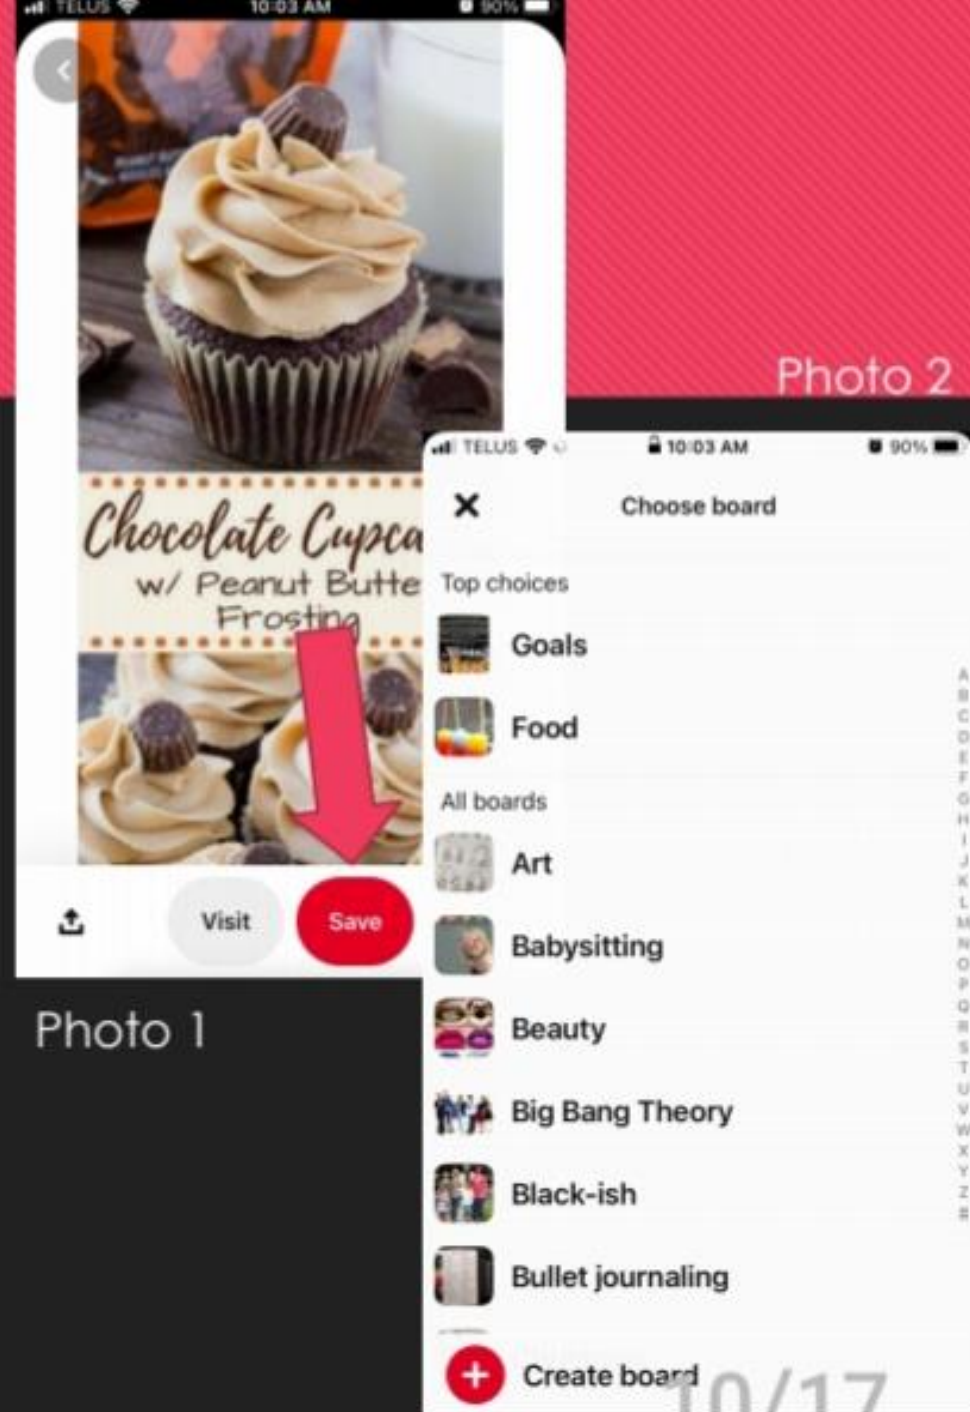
TELUS 10:03 AM 90%

Chocolate Cupca
w/ Peanut Butte
Frosting

Visit
Save

Photo 1

Photo 2

TELUS 10:03 AM 90%

×
Choose board

Top choices
Goals
Food
All boards
Art
Babysitting
Beauty
Big Bang Theory
Black-ish
Bullet journaling

A B C D E F G H I J K L M N O P Q R S T U V W X Y Z #

Create board

10/17